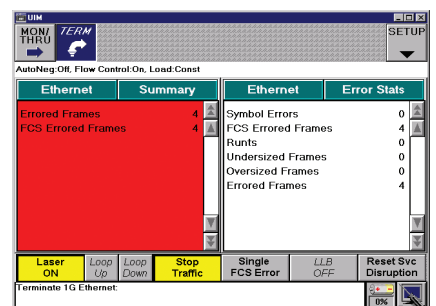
UIM

MON/ THRU

TERM

SETUP

AutoNeg:Off, Flow Control:On, Load:Const

Ethernet

Summary

Errored Frames 4
FCS Errored Frames 4

Ethernet

Error Stats

Symbol Errors 0
FCS Errored Frames 4
Runts 0
Undersized Frames 0
Oversized Frames 0
Errored Frames 4

Laser ON

Loop Up

Loop Down

Stop Traffic

Single FCS Error

LLB OFF

Reset Svc Disruption

Terminate 1G Ethernet:

0%